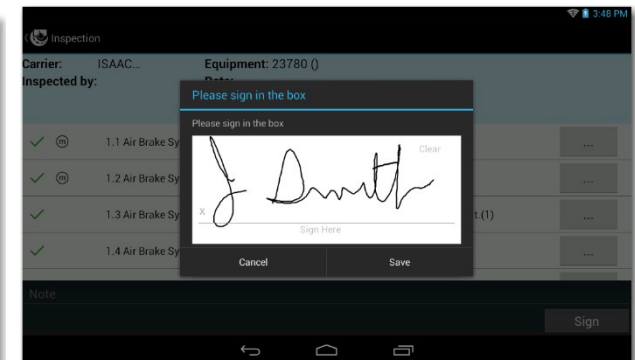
3:48 PM

Inspection

Carrier: ISAAC...
Inspected by:

Equipment: 23780 ()
Date:

Please sign in the box

Please sign in the box

Clear

J Dmith

x

Sign Here

Cancel

Save

1.1 Air Brake Sy

1.2 Air Brake Sy

1.3 Air Brake Sy

1.4 Air Brake Sy

t.(1)

...

...

...

...

Note

Sign